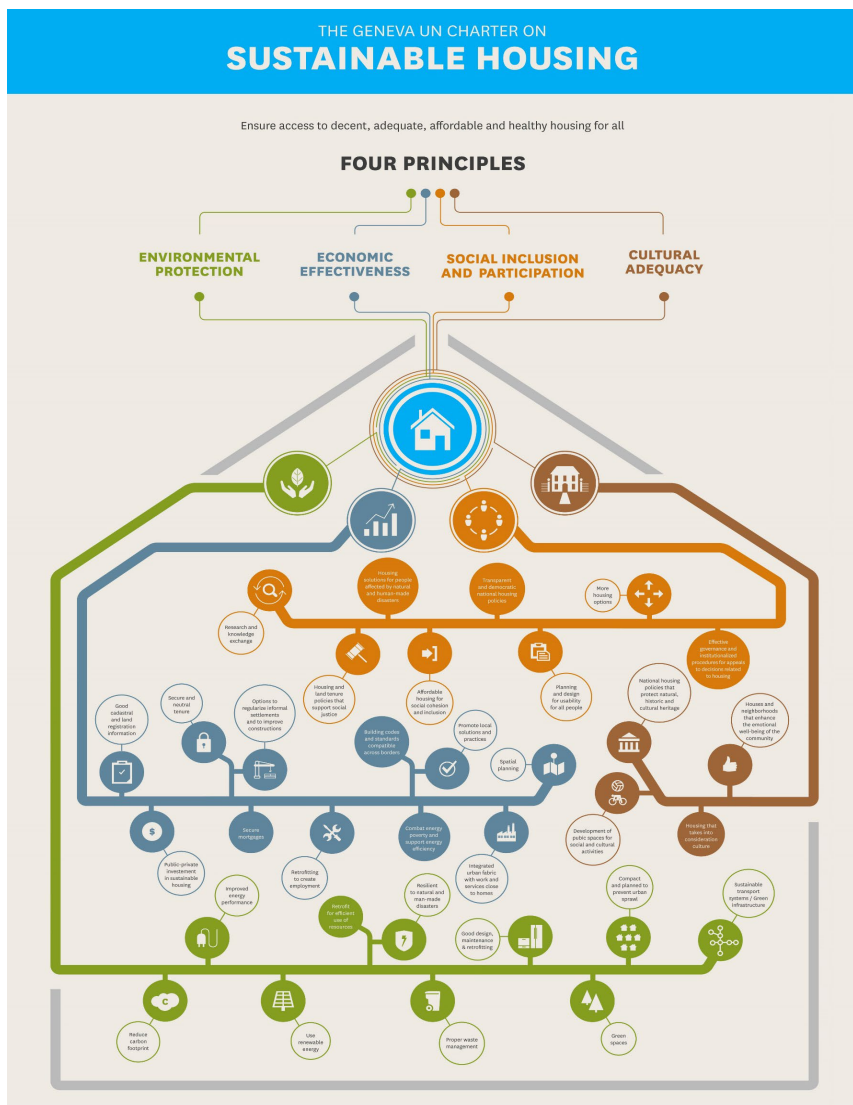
THE GENEVA UN CHARTER ON
SUSTAINABLE HOUSING

Ensure access to decent, adequate, affordable and healthy housing for all

FOUR PRINCIPLES

ENVIRONMENTAL PROTECTION

ECONOMIC EFFECTIVENESS

SOCIAL INCLUSION AND PARTICIPATION

CULTURAL ADEQUACY

Housing solutions for people affected by natural and human-made disasters

Transparent and democratic national housing policies

More housing options

Research and knowledge exchange

Effective governance and institutionalized procedures for appeals to decisions related to housing

Housing and land tenure policies that support social justice

Affordable housing for social cohesion and inclusion

Planning and design for usability for all people

National housing policies that protect natural, historic and cultural heritage

Houses and neighborhoods that enhance the emotional well-being of the community

Good cadastral and land registration information

Secure and neutral tenure

Options to regularise informal settlements and to improve constructions

Building codes and standards compatible across borders

Promote local solutions and practices

Spatial planning

Public-private investment in sustainable housing

Secure mortgages

Retrofitting to create employment

Combat energy poverty and support energy efficiency

Integrated urban fabric with work and services close to homes

Development of public spaces for social and cultural activities

Housing that takes into consideration culture

Improved energy performance

Retrofit for efficient use of resources

Resilient to natural and man-made disasters

Good design, maintenance & retrofitting

Compact and planned to prevent urban sprawl

Sustainable transport systems / Green infrastructure

Reduce carbon footprint

Use renewable energy

Proper waste management

Green spaces